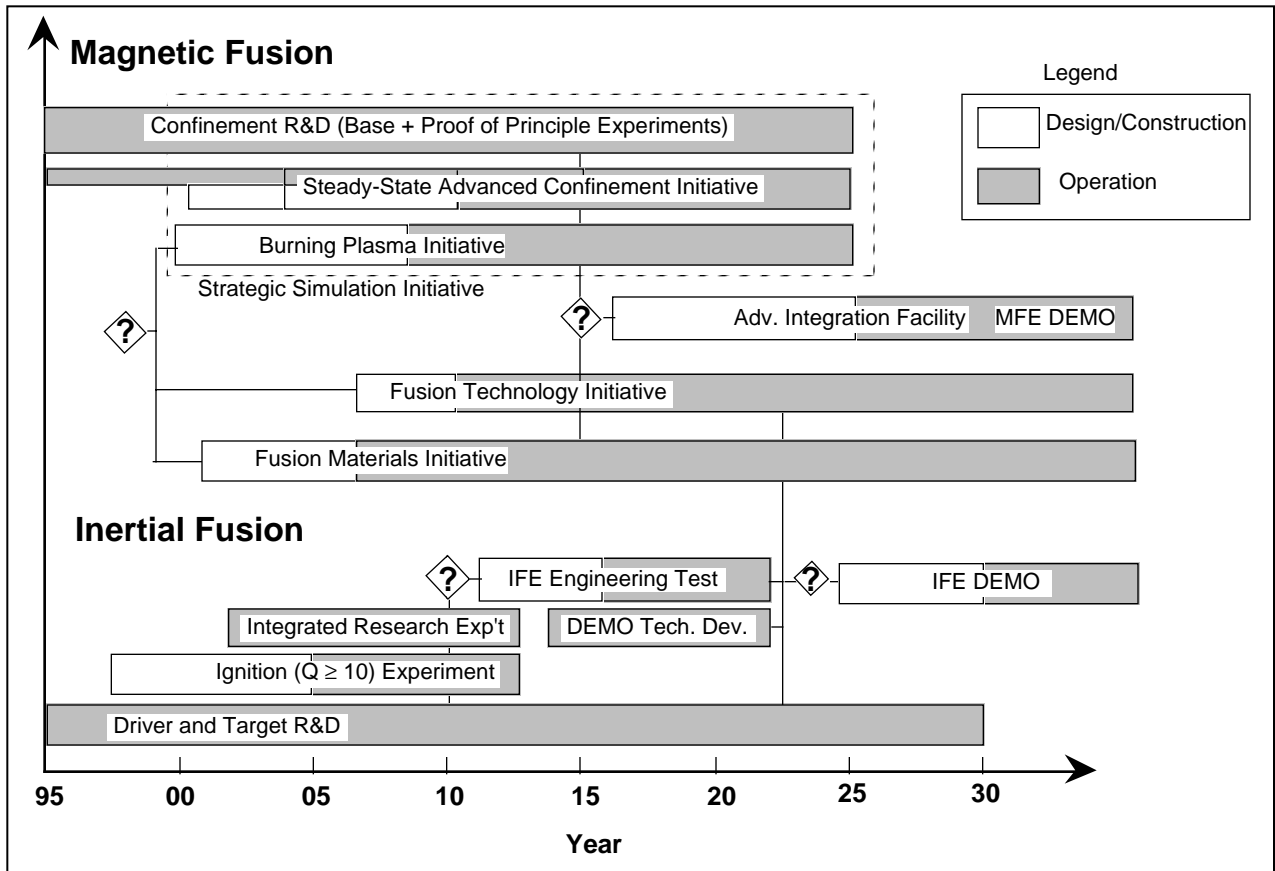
Magnetic Fusion

Legend

Design/Construction

Operation

Confinement R&D (Base + Proof of Principle Experiments)

Steady-State Advanced Confinement Initiative

Burning Plasma Initiative

Strategic Simulation Initiative

?

?

Adv. Integration Facility

MFE DEMO

Fusion Technology Initiative

Fusion Materials Initiative

Inertial Fusion

?

IFE Engineering Test

?

IFE DEMO

Integrated Research Exp't

DEMO Tech. Dev.

Ignition ($Q \geq 10$) Experiment

Driver and Target R&D

95 00 05 10 15 20 25 30

Year